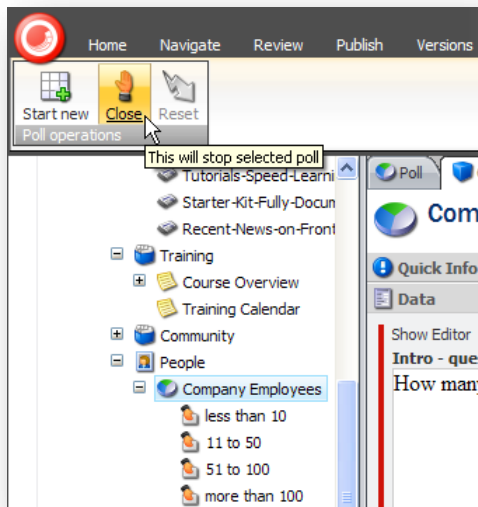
Home Navigate Review Publish Versions

Start new Close Reset
Poll operations

This will stop selected poll

Tutorials-Speed-Learni
Starter-Kit-Fully-Docu
Recent-News-on-Front
Training
Course Overview
Training Calendar
Community
People
Company Employees
less than 10
11 to 50
51 to 100
more than 100

Poll

Com

Quick Info

Data

Show Editor

Intro - que

How many